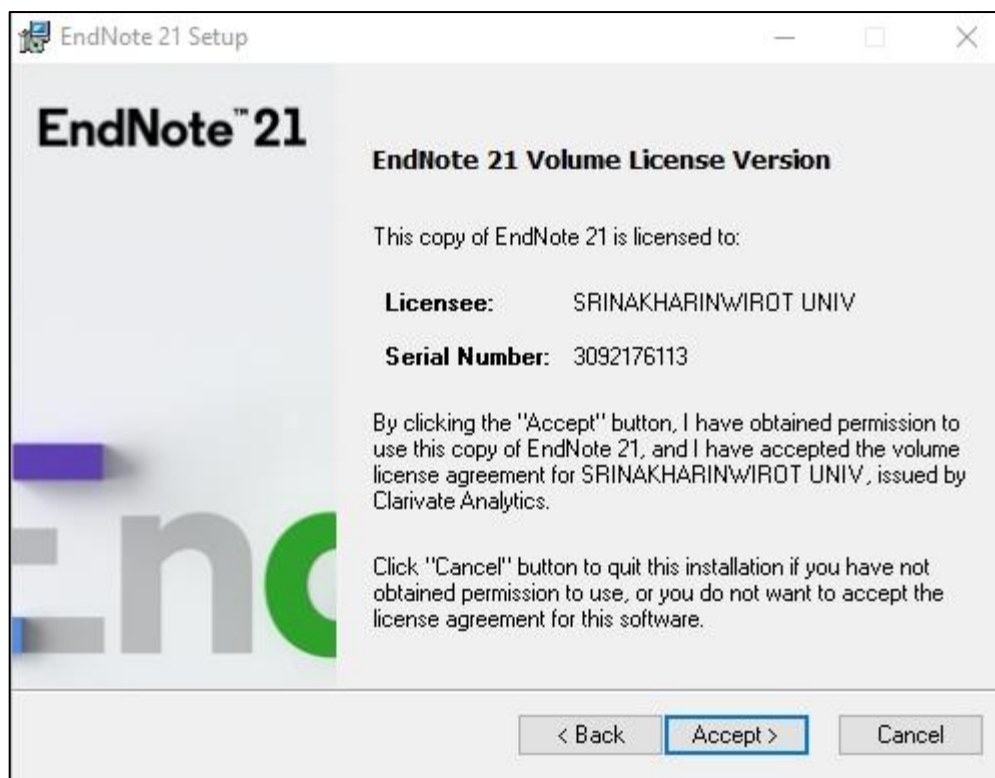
EndNote 21 Setup

EndNote™ 21

EndNote 21 Volume License Version

This copy of EndNote 21 is licensed to:

Licensee: SRINAKHARINWIROT UNIV

Serial Number: 3092176113

By clicking the "Accept" button, I have obtained permission to use this copy of EndNote 21, and I have accepted the volume license agreement for SRINAKHARINWIROT UNIV, issued by Clarivate Analytics.

Click "Cancel" button to quit this installation if you have not obtained permission to use, or you do not want to accept the license agreement for this software.

En

< Back Accept > Cancel